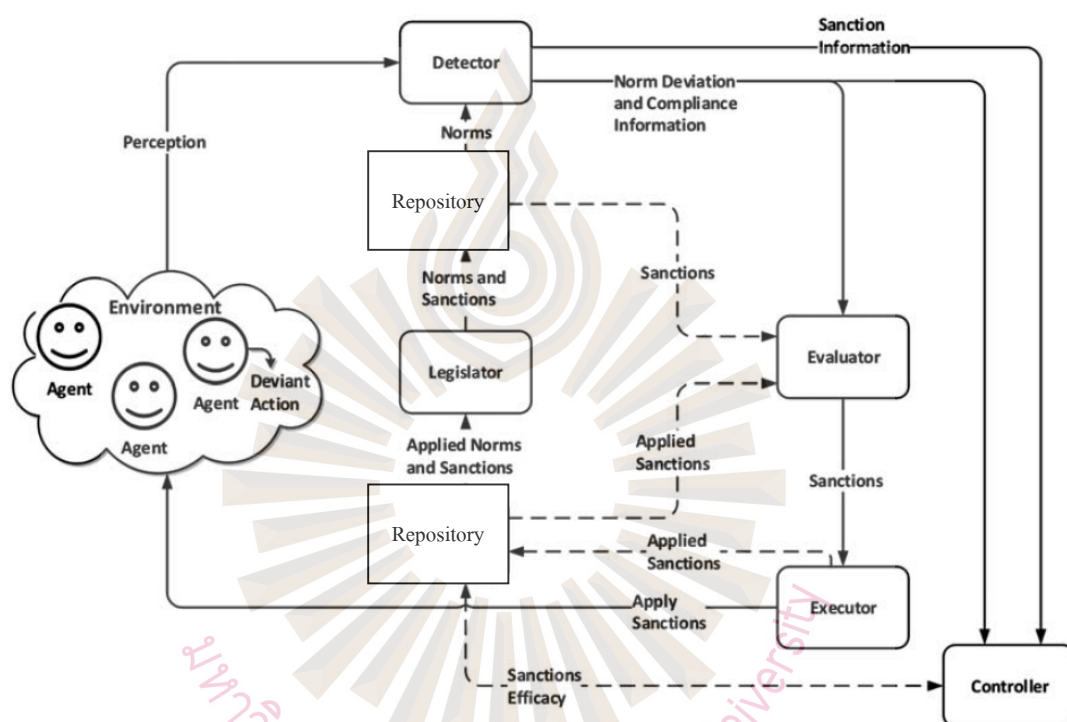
Sanction Information

Detector

Norm Deviation and Compliance Information

Perception

Norms

Repository

Norms and Sanctions

Sanctions

Environment

Agent

Agent

Agent

Deviant Action

Legislator

Evaluator

Applied Norms and Sanctions

Applied Sanctions

Sanctions

Repository

Applied Sanctions

Apply Sanctions

Executor

Sanctions Efficacy

Controller

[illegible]

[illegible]ity